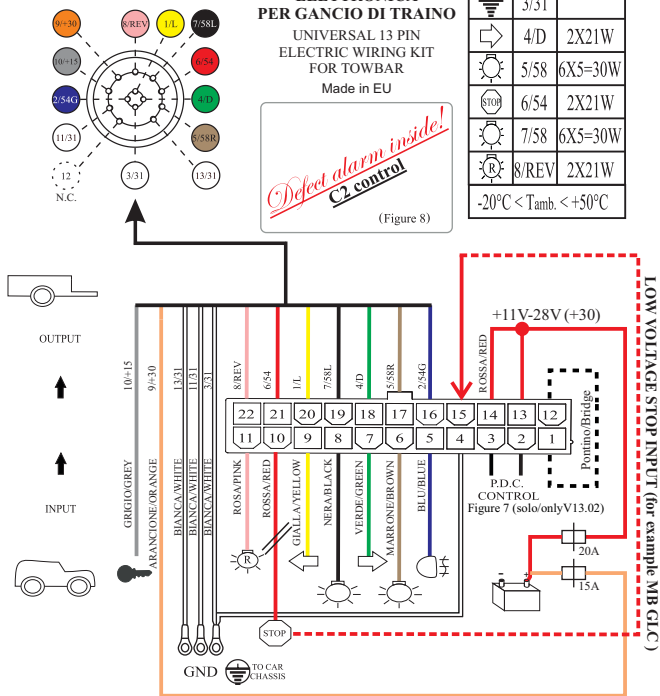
9/+30
8/REV
1/L
7/58L
10/+15
6/54
2/54G
4/D
11/31
5/58R
12
N.C.
3/31
13/31

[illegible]
PER GANCIO DI TRAINO
UNIVERSAL 13 PIN
ELECTRIC WIRING KIT
FOR TOWBAR
Made in EU

Defect alarm inside!
C2 control
(Figure 8)

| | 3/31 | |
|---|---|---|
| | 4/D | 2X21W |
| | 5/58 | 6X5=30W |
| STOP | 6/54 | 2X21W |
| | 7/58 | 6X5=30W |
| R | 8/REV | 2X21W |

-20°C < Tamb. < +50°C

OUTPUT

INPUT

10/+15
9/+30
13/31
11/31
3/31
8/REV
6/54
1/L
7/58L
4/D
5/58R
2/54G

GRIGIO/GREY
ARANCIONE/ORANGE
BIANCA/WHITE
BIANCA/WHITE
BIANCA/WHITE
ROSA/PINK
ROSSA/RED
GIALLA/YELLOW
NERA/BLACK
VERDE/GREEN
MARRONE/BROWN
BLU/BLUE

+11V-28V (+30)
ROSSA/RED

22 21 20 19 18 17 16 15 14 13 12
11 10 9 8 7 6 5 4 3 2 1

Pontino/Bridge

P.D.C.
CONTROL
Figure 7 (solo/onlyV13.02)

R

20A
15A

STOP

GND
TO CAR CHASSIS

LOW VOLTAGE STOP INPUT (for example MB GLC)